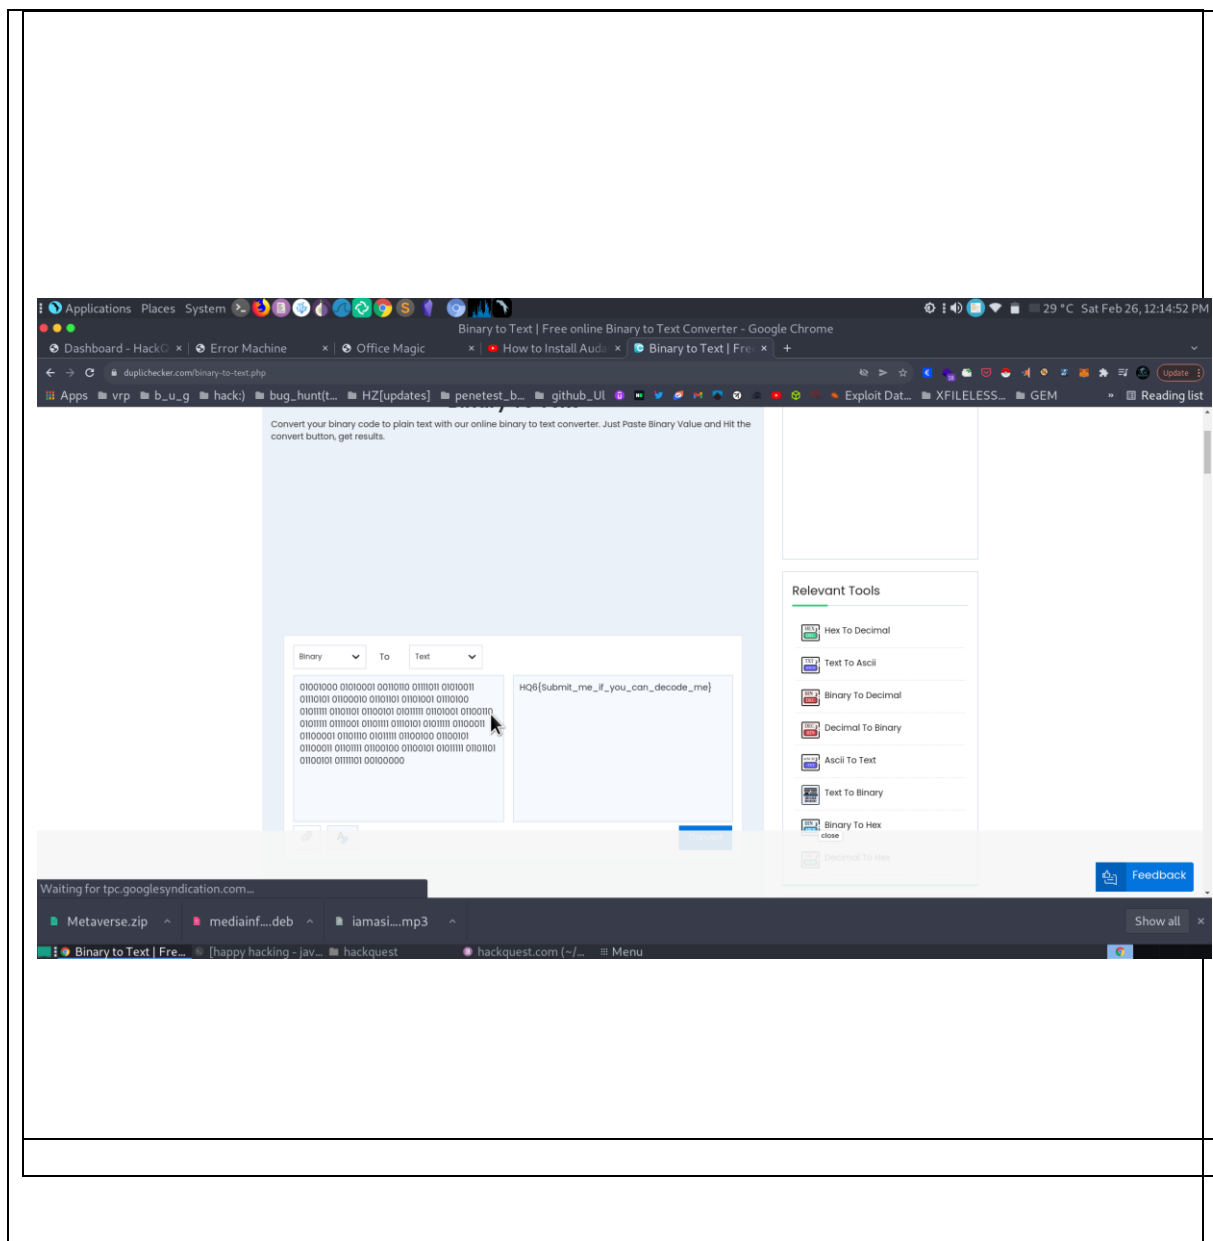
Applications Places System

29 °C Sat Feb 26, 12:14:52 PM

Binary to Text | Free online Binary to Text Converter - Google Chrome

Dashboard - HackQ × Error Machine × Office Magic × How to Install Auda × Binary to Text | Fre × +

duplichecker.com/binary-to-text.php

Update

Apps vrp b_u_g hack:) bug_hunt(t... HZ[updates] penetest_b... github_Ul Exploit Dat... XFILELESS... GEM » Reading list

Convert your binary code to plain text with our online binary to text converter. Just Paste Binary Value and Hit the convert button, get results.

Binary To Text

01001000 01010001 00110110 01111011 01010011 01110101 01100010 01101101 01101001 01110100 01011111 01101101 01100101 01011111 01101001 01100110 01011111 01111001 01101111 01110101 01011111 01100011 01100001 01101110 01011111 01100100 01100101 01100011 01101111 01100100 01100101 01011111 01101101 01100101 01111101 00100000

HQ6{Submit_me_if_you_can_decode_me}

Relevant Tools

Hex To Decimal

Text To Ascii

Binary To Decimal

Decimal To Binary

Ascii To Text

Text To Binary

Binary To Hex

close

Decimal To Hex

Feedback

Waiting for tpc.googlesyndication.com...

Metaverse.zip mediainf....deb iamasi....mp3 Show all ×

Binary to Text | Fre... [happy hacking - jav... hackquest hackquest.com (~/... Menu